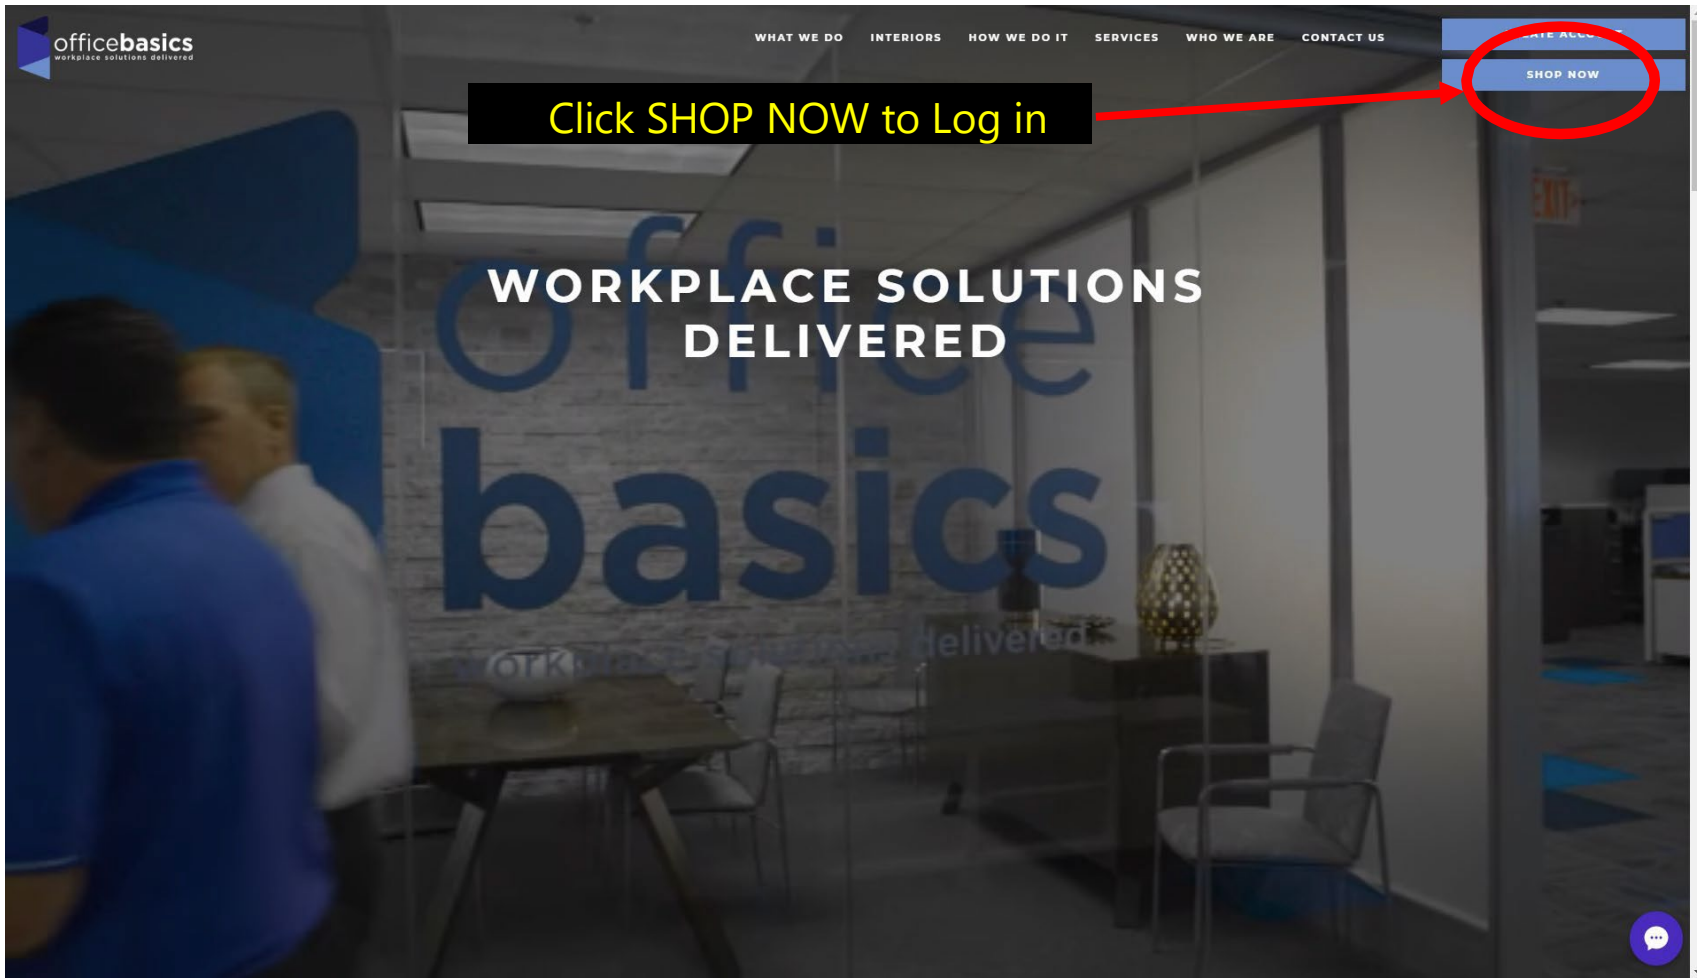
officebasics
workplace solutions delivered

WHAT WE DO INTERIORS HOW WE DO IT SERVICES WHO WE ARE CONTACT US

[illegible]ATE ACC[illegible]

SHOP NOW

Click SHOP NOW to Log in

WORKPLACE SOLUTIONS DELIVERED

office basics
workplace solutions delivered

EXIT